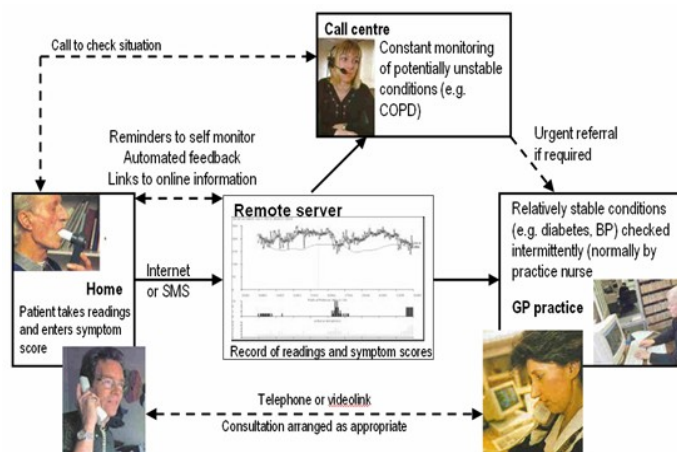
Call to check situation

Call centre
Constant monitoring of potentially unstable conditions (e.g. COPD)

Reminders to self monitor
Automated feedback
Links to online information

Urgent referral if required

Remote server

Home
Patient takes readings and enters symptom score

Internet or SMS

Record of readings and symptom scores

Relatively stable conditions (e.g. diabetes, BP) checked intermittently (normally by practice nurse

GP practice

Telephone or videolink
Consultation arranged as appropriate